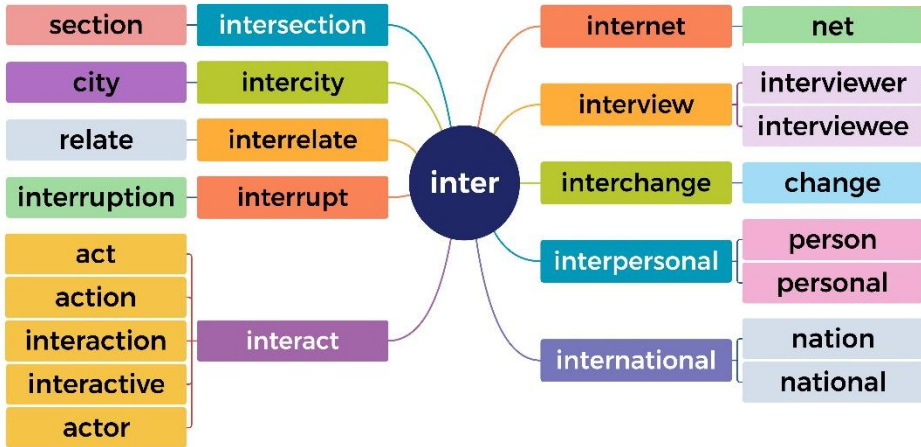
section
intersection
city
intercity
relate
interrelate
interruption
interrupt
act
action
interaction
interactive
actor
interact

inter

internet
net
interview
interviewer
interviewee
interchange
change
interpersonal
person
personal
international
nation
national